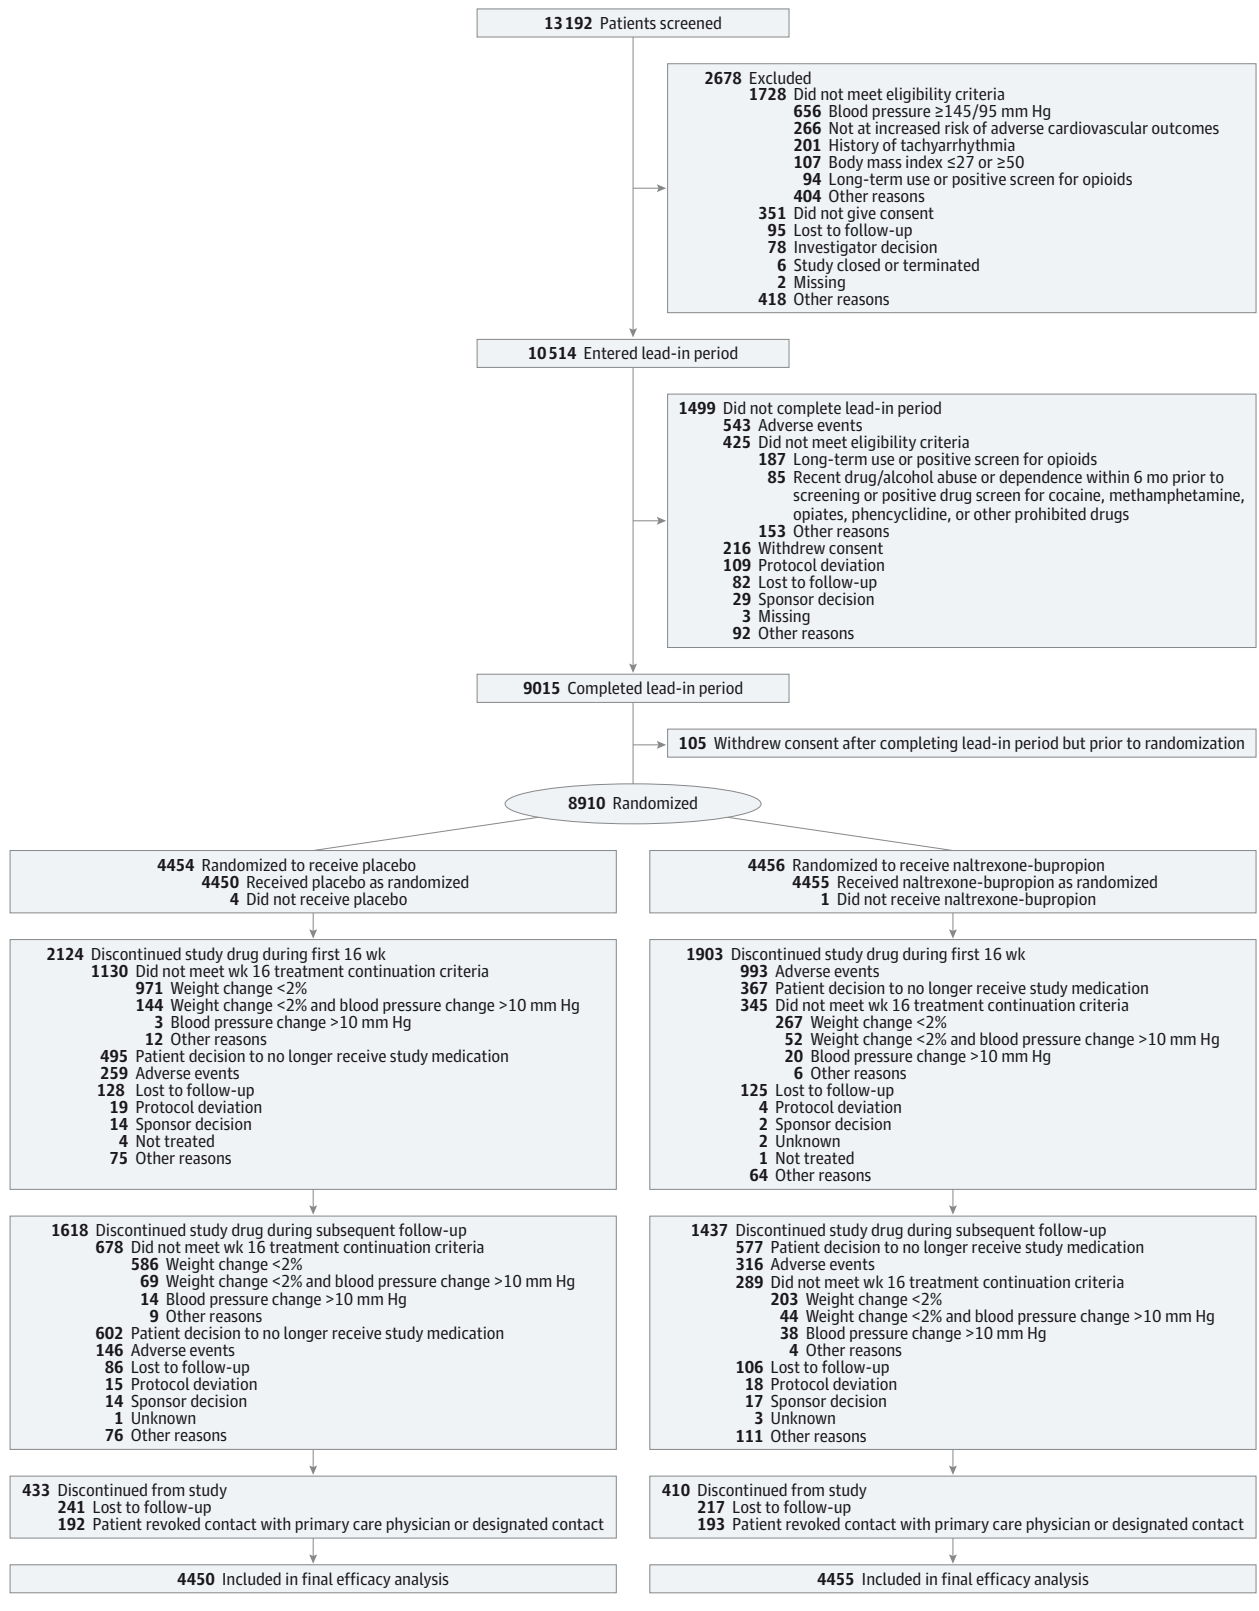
13 192 Patients screened

2678 Excluded
1728 Did not meet eligibility criteria
656 Blood pressure ≥145/95 mm Hg
266 Not at increased risk of adverse cardiovascular outcomes
201 History of tachyarrhythmia
107 Body mass index ≤27 or ≥50
94 Long-term use or positive screen for opioids
404 Other reasons
351 Did not give consent
95 Lost to follow-up
78 Investigator decision
6 Study closed or terminated
2 Missing
418 Other reasons

10 514 Entered lead-in period

1499 Did not complete lead-in period
543 Adverse events
425 Did not meet eligibility criteria
187 Long-term use or positive screen for opioids
85 Recent drug/alcohol abuse or dependence within 6 mo prior to screening or positive drug screen for cocaine, methamphetamine, opiates, phencyclidine, or other prohibited drugs
153 Other reasons
216 Withdrew consent
109 Protocol deviation
82 Lost to follow-up
29 Sponsor decision
3 Missing
92 Other reasons

9015 Completed lead-in period

105 Withdrew consent after completing lead-in period but prior to randomization

8910 Randomized

4454 Randomized to receive placebo
4450 Received placebo as randomized
4 Did not receive placebo

2124 Discontinued study drug during first 16 wk
1130 Did not meet wk 16 treatment continuation criteria
971 Weight change <2%
144 Weight change <2% and blood pressure change >10 mm Hg
3 Blood pressure change >10 mm Hg
12 Other reasons
495 Patient decision to no longer receive study medication
259 Adverse events
128 Lost to follow-up
19 Protocol deviation
14 Sponsor decision
4 Not treated
75 Other reasons

1618 Discontinued study drug during subsequent follow-up
678 Did not meet wk 16 treatment continuation criteria
586 Weight change <2%
69 Weight change <2% and blood pressure change >10 mm Hg
14 Blood pressure change >10 mm Hg
9 Other reasons
602 Patient decision to no longer receive study medication
146 Adverse events
86 Lost to follow-up
15 Protocol deviation
14 Sponsor decision
1 Unknown
76 Other reasons

433 Discontinued from study
241 Lost to follow-up
192 Patient revoked contact with primary care physician or designated contact

4450 Included in final efficacy analysis

4456 Randomized to receive naltrexone-bupropion
4455 Received naltrexone-bupropion as randomized
1 Did not receive naltrexone-bupropion

1903 Discontinued study drug during first 16 wk
993 Adverse events
367 Patient decision to no longer receive study medication
345 Did not meet wk 16 treatment continuation criteria
267 Weight change <2%
52 Weight change <2% and blood pressure change >10 mm Hg
20 Blood pressure change >10 mm Hg
6 Other reasons
125 Lost to follow-up
4 Protocol deviation
2 Sponsor decision
2 Unknown
1 Not treated
64 Other reasons

1437 Discontinued study drug during subsequent follow-up
577 Patient decision to no longer receive study medication
316 Adverse events
289 Did not meet wk 16 treatment continuation criteria
203 Weight change <2%
44 Weight change <2% and blood pressure change >10 mm Hg
38 Blood pressure change >10 mm Hg
4 Other reasons
106 Lost to follow-up
18 Protocol deviation
17 Sponsor decision
3 Unknown
111 Other reasons

410 Discontinued from study
217 Lost to follow-up
193 Patient revoked contact with primary care physician or designated contact

4455 Included in final efficacy analysis